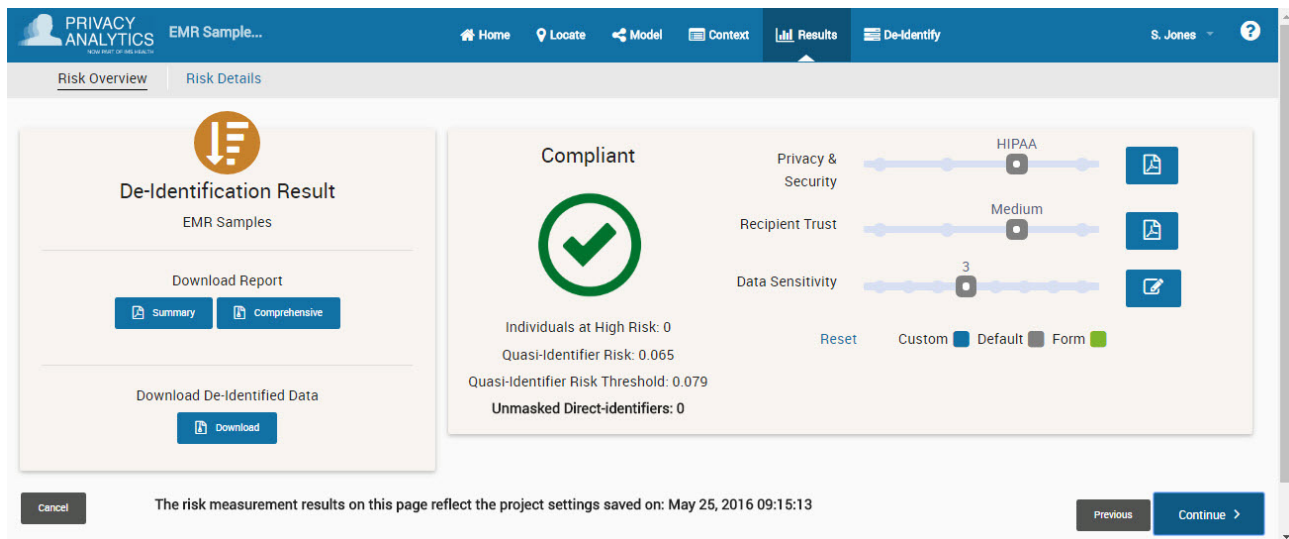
PRIVACY ANALYTICS
NOW PART OF IMS HEALTH

EMR Sample...

Home Locate Model Context Results De-Identify

S. Jones

?

Risk Overview Risk Details

De-Identification Result

EMR Samples

Download Report

Summary Comprehensive

Download De-Identified Data

Download

Compliant

Individuals at High Risk: 0

Quasi-Identifier Risk: 0.065

Quasi-Identifier Risk Threshold: 0.079

Unmasked Direct-identifiers: 0

Privacy & Security

HIPAA

Recipient Trust

Medium

Data Sensitivity

3

Reset Custom Default Form

Cancel

The risk measurement results on this page reflect the project settings saved on: May 25, 2016 09:15:13

Previous

Continue ›